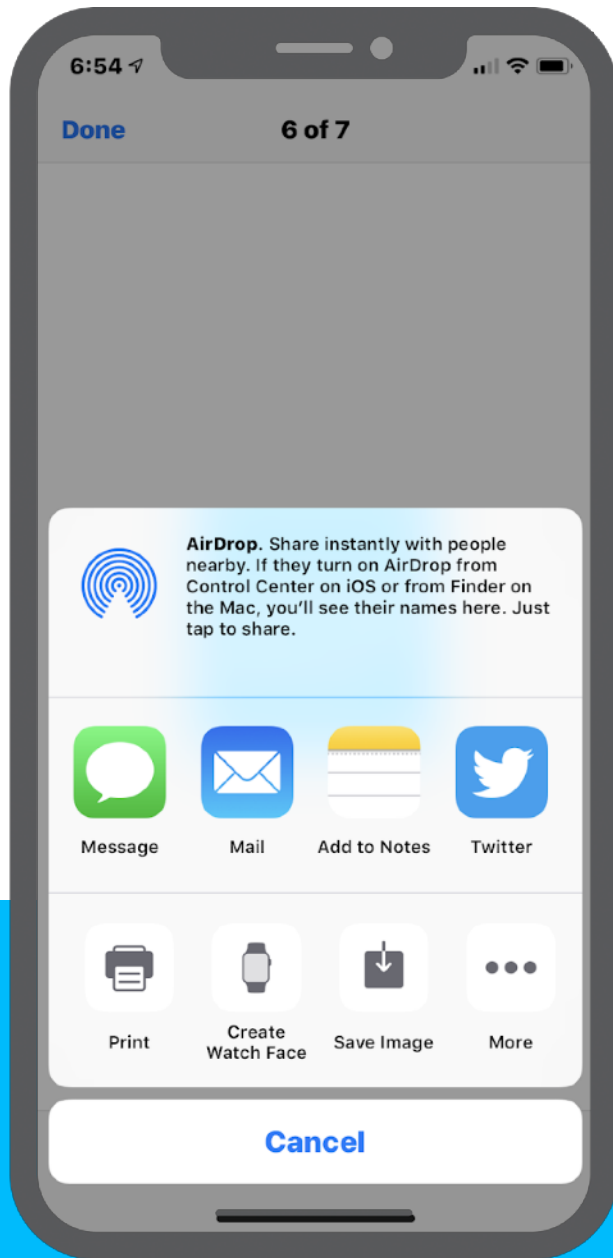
6:54

Done 6 of 7

AirDrop. Share instantly with people nearby. If they turn on AirDrop from Control Center on iOS or from Finder on the Mac, you'll see their names here. Just tap to share.

Message Mail Add to Notes Twitter

Print Create Watch Face Save Image More

Cancel